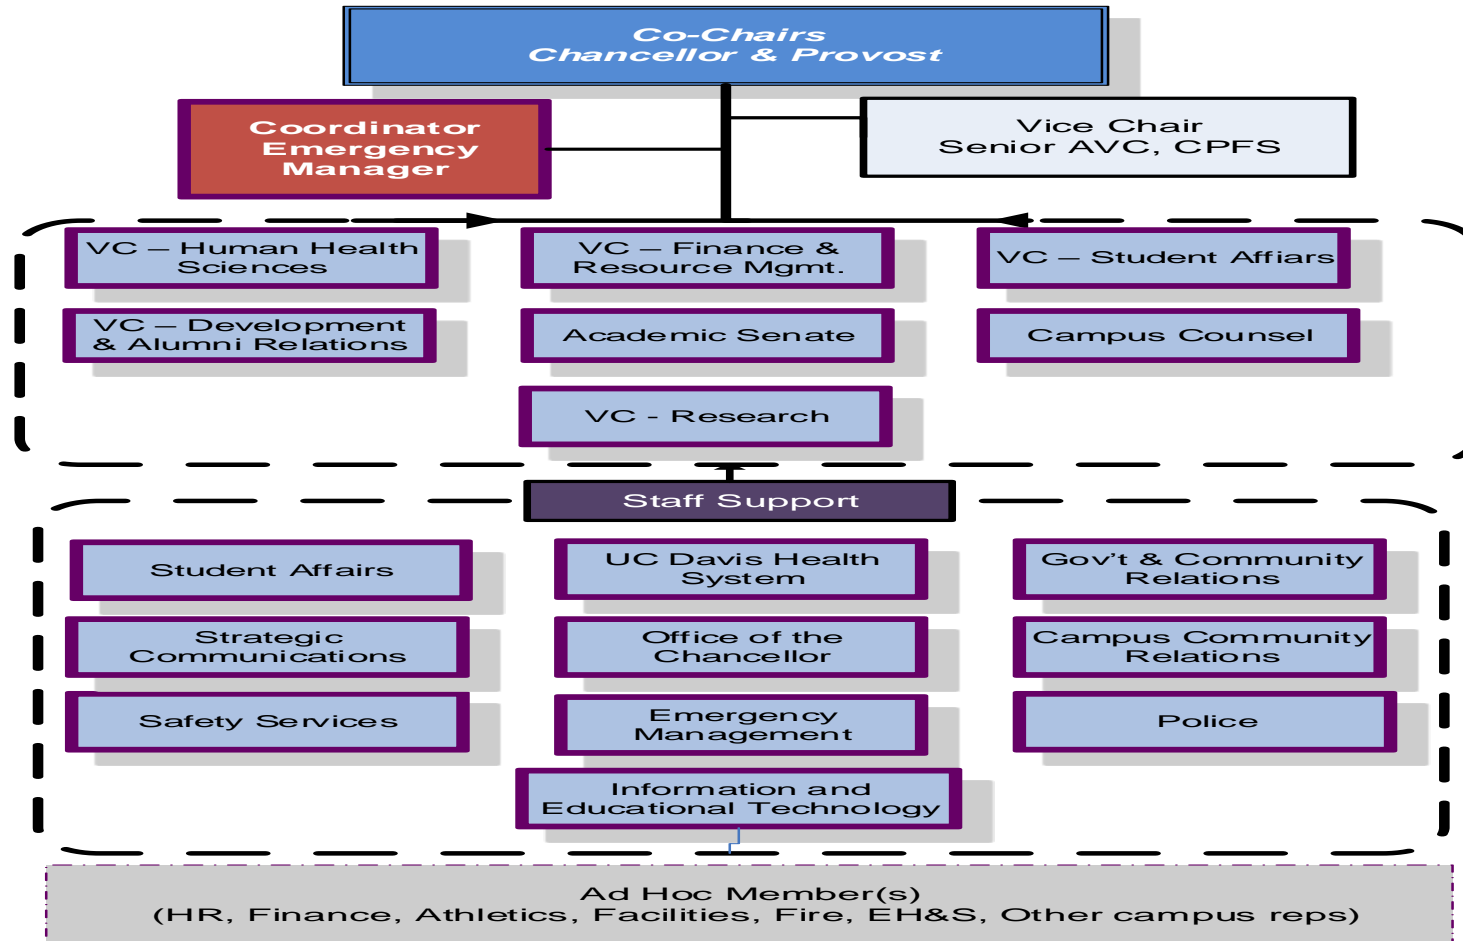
Co-Chairs
Chancellor & Provost

Coordinator
Emergency
Manager

Vice Chair
Senior AVC, CPFS

VC – Human Health Sciences

VC – Finance & Resource Mgmt.

VC – Student Affiars

VC – Development & Alumni Relations

Academic Senate

Campus Counsel

VC - Research

Staff Support

Student Affairs

UC Davis Health System

Gov't & Community Relations

Strategic Communications

Office of the Chancellor

Campus Community Relations

Safety Services

Emergency Management

Police

Information and Educational Technology

Ad Hoc Member(s)
(HR, Finance, Athletics, Facilities, Fire, EH&S, Other campus reps)